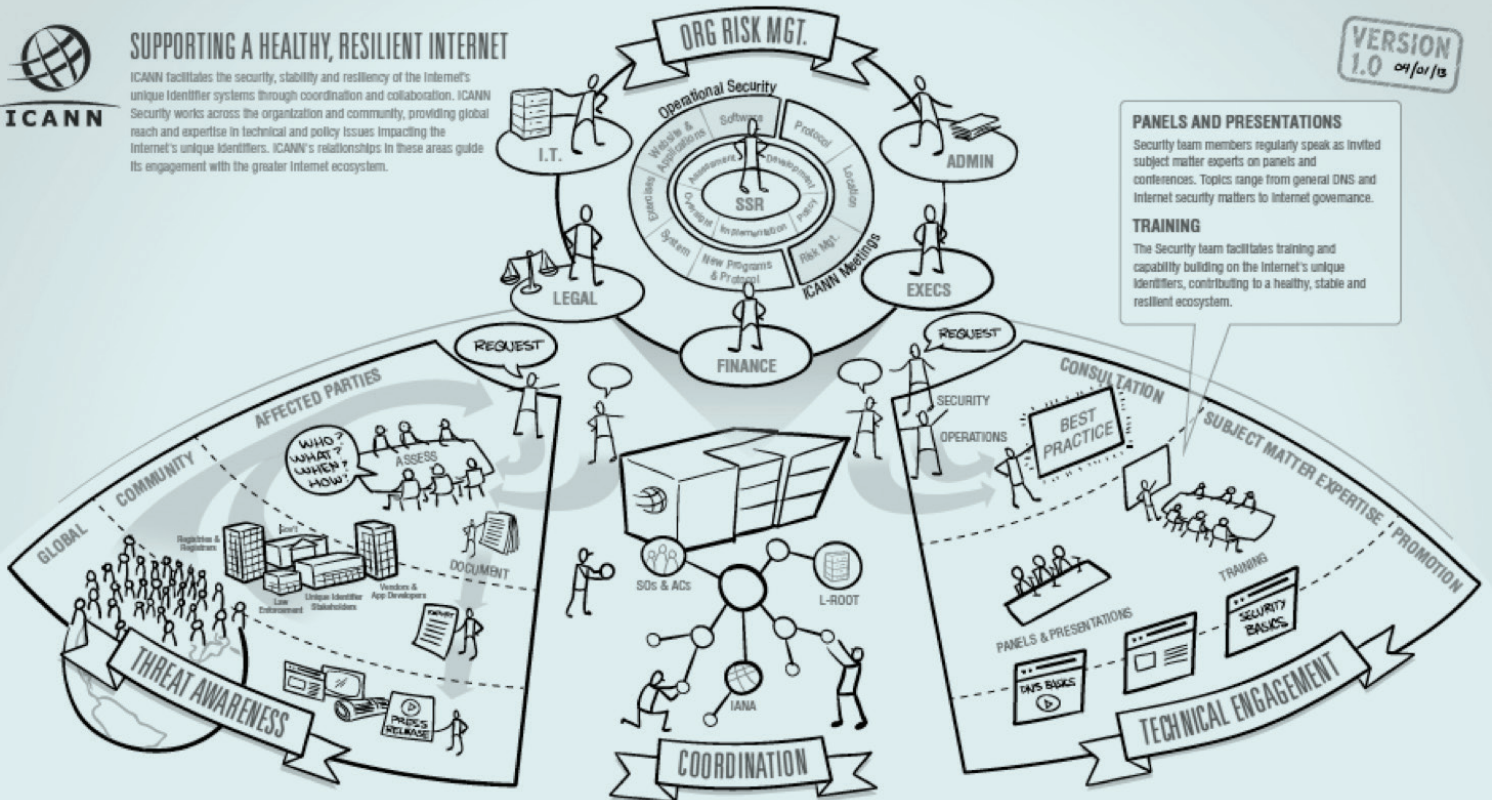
ICANN

SUPPORTING A HEALTHY, RESILIENT INTERNET

ICANN facilitates the security, stability and resiliency of the Internet's unique identifier systems through coordination and collaboration. ICANN Security works across the organization and community, providing global reach and expertise in technical and policy issues impacting the Internet's unique identifiers. ICANN's relationships in these areas guide its engagement with the greater Internet ecosystem.

ORG RISK MGT.

VERSION 1.0 04/01/13

I.T.

ADMIN

LEGAL

EXECS

FINANCE

Operational Security

Website & Applications

Software

Protocol

Location

Exercises

Assessment

Development

SSR

Oversight

Policy

Implementation

System

New Programs & Protocol

Risk Mgt.

ICANN Meetings

PANELS AND PRESENTATIONS

Security team members regularly speak as invited subject matter experts on panels and conferences. Topics range from general DNS and Internet security matters to Internet governance.

TRAINING

The Security team facilitates training and capability building on the Internet's unique identifiers, contributing to a healthy, stable and resilient ecosystem.

REQUEST

REQUEST

AFFECTED PARTIES

COMMUNITY

GLOBAL

WHO? WHAT? WHEN? HOW?

ASSESS

Registries & Registrars

Gov't

Law Enforcement

Unique Identifier Stakeholders

Vendors & App Developers

DOCUMENT

THREAT AWARENESS

PRESS RELEASE

SOs & ACs

L-ROOT

IANA

COORDINATION

SECURITY

OPERATIONS

CONSULTATION

BEST PRACTICE

SUBJECT MATTER EXPERTISE

PROMOTION

TRAINING

PANELS & PRESENTATIONS

SECURITY BASICS

DNS BASICS

TECHNICAL ENGAGEMENT